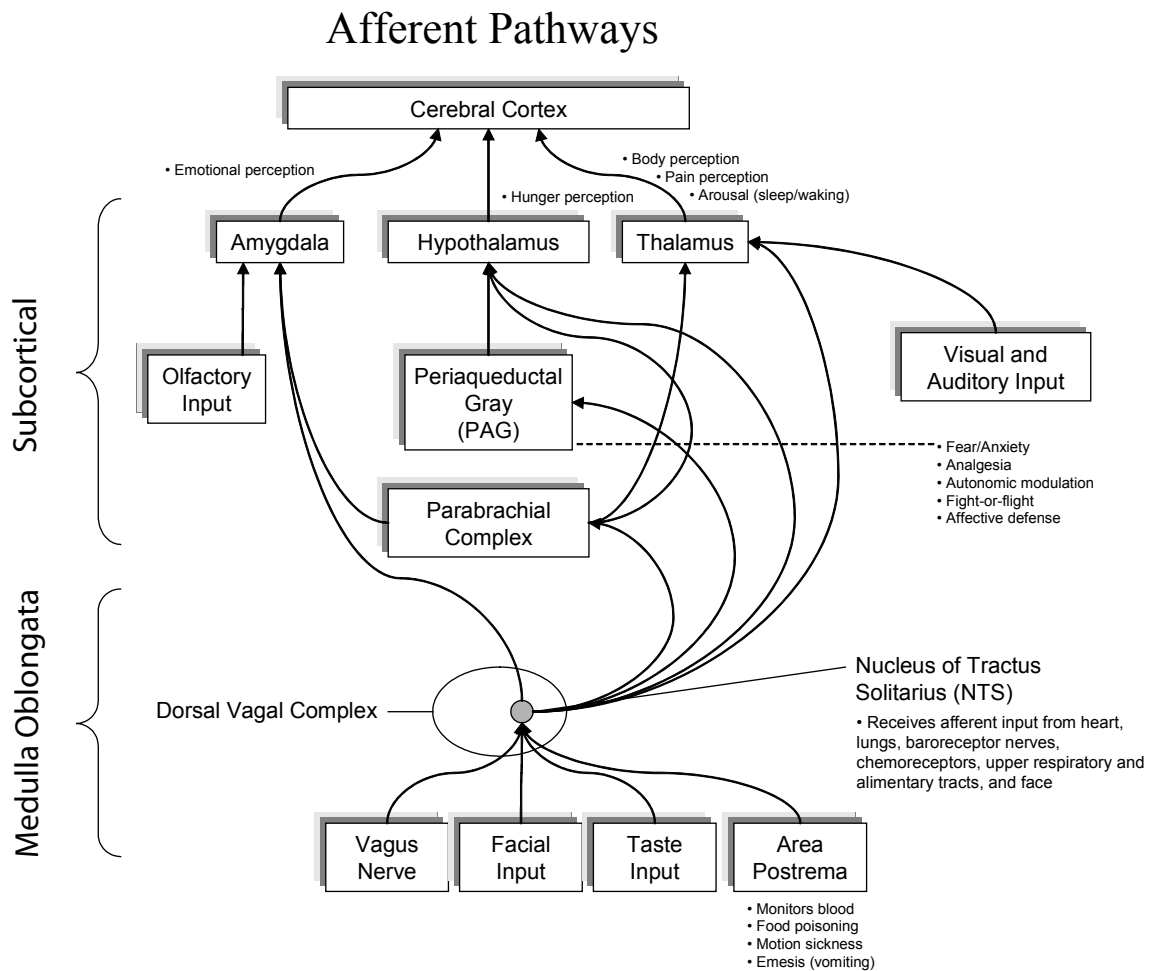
Afferent Pathways

Cerebral Cortex

• Emotional perception

• Hunger perception

• Body perception
• Pain perception
• Arousal (sleep/waking)

Subcortical

Amygdala

Hypothalamus

Thalamus

Olfactory Input

Periaqueductal Gray (PAG)

Visual and Auditory Input

• Fear/Anxiety
• Analgesia
• Autonomic modulation
• Fight-or-flight
• Affective defense

Parabrachial Complex

Medulla Oblongata

Dorsal Vagal Complex

Nucleus of Tractus Solitarius (NTS)

• Receives afferent input from heart, lungs, baroreceptor nerves, chemoreceptors, upper respiratory and alimentary tracts, and face

Vagus Nerve

Facial Input

Taste Input

Area Postrema

• Monitors blood
• Food poisoning
• Motion sickness
• Emesis (vomiting)